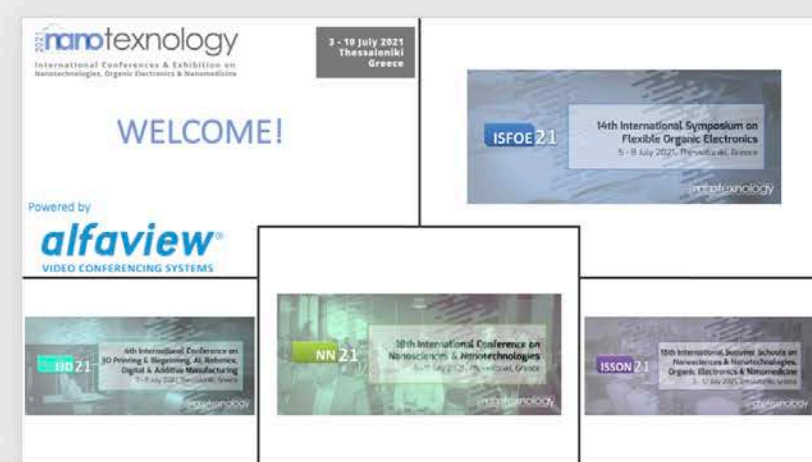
2021 nanotexnology
International Conferences & Exhibition on Nanotechnologies, Organic Electronics & Nanomedicine

3 - 10 July 2021
Thessaloniki
Greece

WELCOME!

Powered by
alfaview®
VIDEO CONFERENCING SYSTEMS

ISFOE 21
14th International Symposium on Flexible Organic Electronics
5 - 8 July 2021, Thessaloniki, Greece
nanotexnology

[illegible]D 21
4th International Conference on 3D Printing & Bioprinting, AI, Robotics, Digital & Additive Manufacturing
5 - 8 July 2021, Thessaloniki, Greece
nanotexnology

NN 21
18th International Conference on Nanosciences & Nanotechnologies
6 - 9 July 2021, Thessaloniki, Greece
nanotexnology

ISSON 21
15th International Summer Schools on Nanosciences & Nanotechnologies, Organic Electronics & Nanomedicine
3 - 10 July 2021, Thessaloniki, Greece
nanotexnology